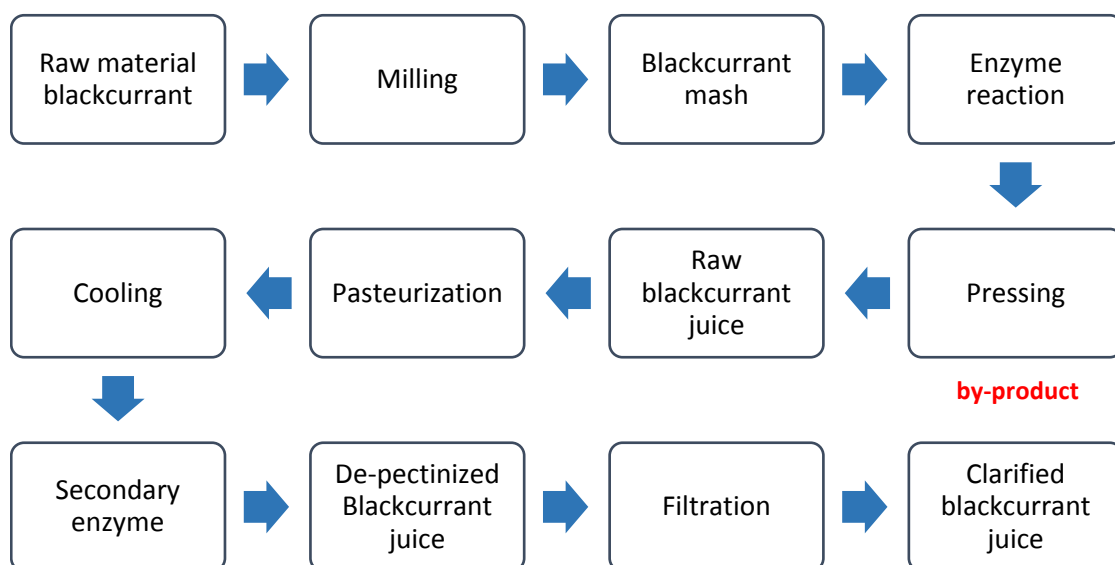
Raw material blackcurrant

Milling

Blackcurrant mash

Enzyme reaction

Pressing

Raw blackcurrant juice

Pasteurization

Cooling

by-product

Secondary enzyme

De-pectinized Blackcurrant juice

Filtration

Clarified blackcurrant juice